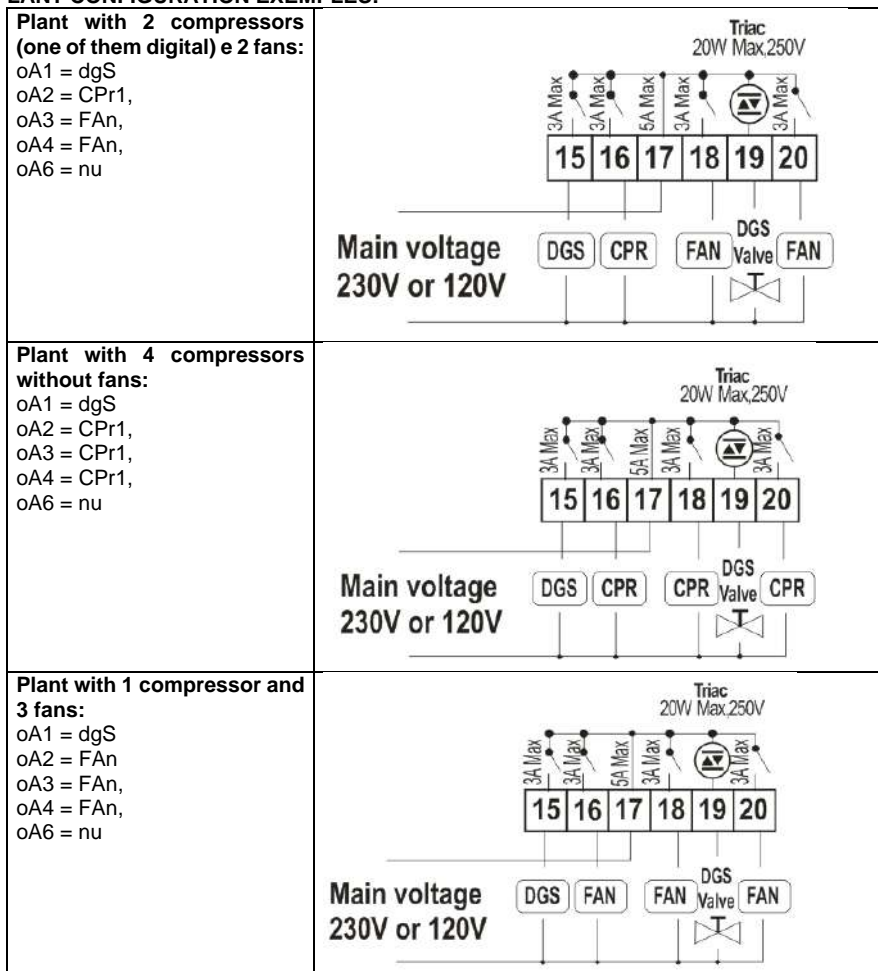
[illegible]LANT CONFIGURATION EXAMPLES:

| | |
|---|---|
| **Plant with 2 compressors (one of them digital) e 2 fans:** oA1 = dgS oA2 = CPr1, oA3 = FAn, oA4 = FAn, oA6 = nu | Triac 20W Max,250V 3A Max 3A Max 5A Max 3A Max 3A Max 15 16 17 18 19 20 Main voltage 230V or 120V DGS CPR FAN DGS Valve FAN |
| **Plant with 4 compressors without fans:** oA1 = dgS oA2 = CPr1, oA3 = CPr1, oA4 = CPr1, oA6 = nu | Triac 20W Max,250V 3A Max 3A Max 5A Max 3A Max 15 16 17 18 19 20 Main voltage 230V or 120V DGS CPR CPR DGS Valve CPR |
| **Plant with 1 compressor and 3 fans:** oA1 = dgS oA2 = FAn oA3 = FAn, oA4 = FAn, oA6 = nu | Triac 20W Max,250V 3A Max 3A Max 5A Max 3A Max 3A Max 15 16 17 18 19 20 Main voltage 230V or 120V DGS FAN FAN DGS Valve FAN |